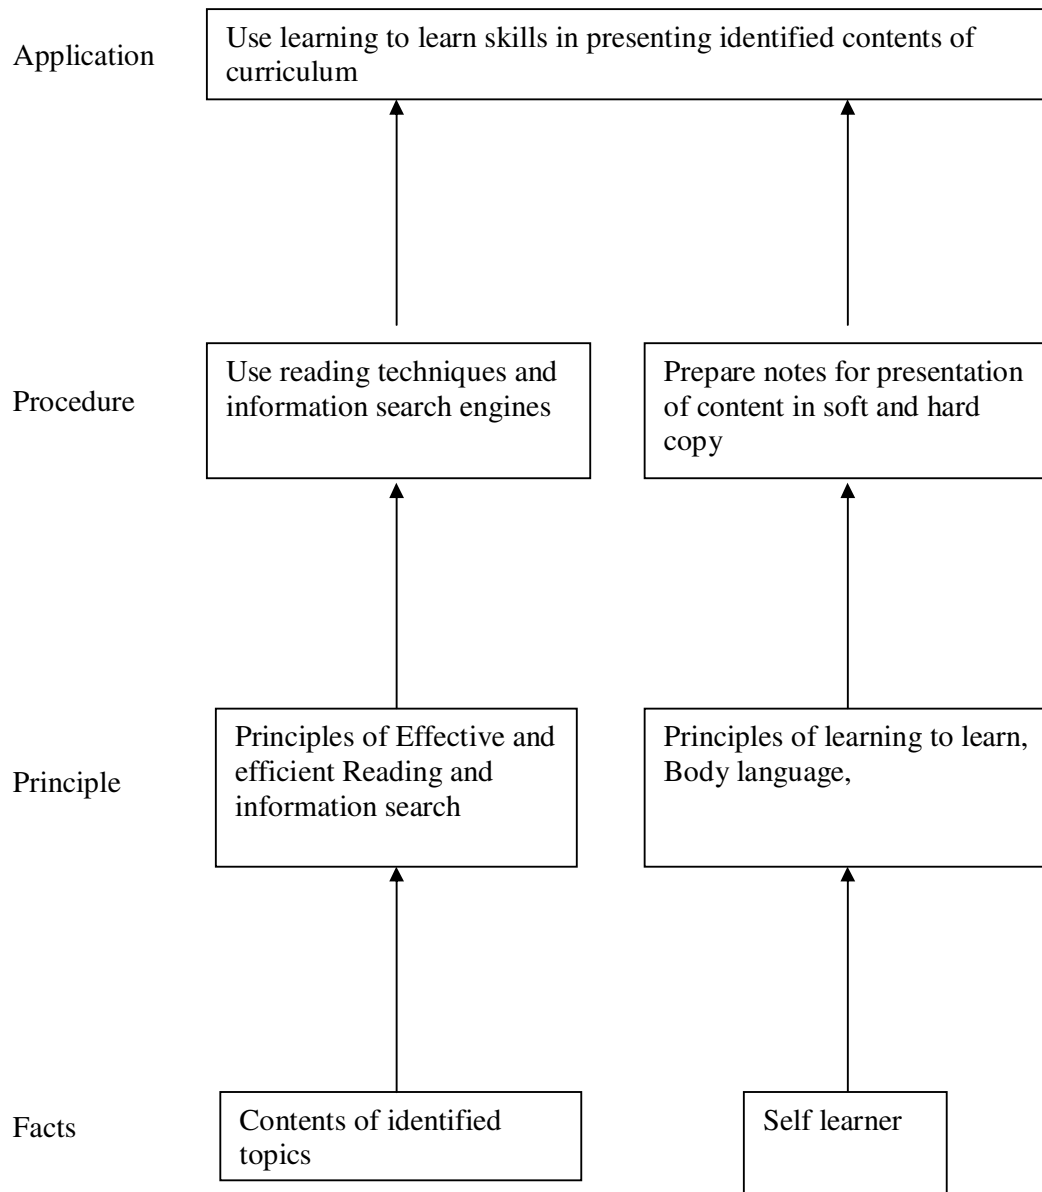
Application

Use learning to learn skills in presenting identified contents of curriculum

Procedure

Use reading techniques and information search engines

Prepare notes for presentation of content in soft and hard copy

Principle

Principles of Effective and efficient Reading and information search

Principles of learning to learn, Body language,

Facts

Contents of identified topics

Self learner